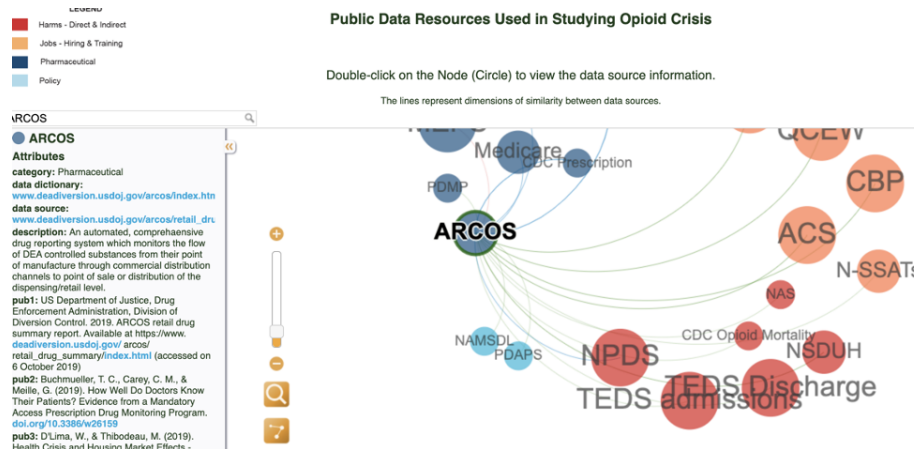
LEGEND

Harms - Direct & Indirect

Jobs - Hiring & Training

Pharmaceutical

Policy

Public Data Resources Used in Studying Opioid Crisis

Double-click on the Node (Circle) to view the data source information.

The lines represent dimensions of similarity between data sources.

ARCOS

ARCOS

Attributes

category: Pharmaceutical

data dictionary: www.deadiversion.usdoj.gov/arcos/index.htm

data source: www.deadiversion.usdoj.gov/arcos/retail_dru

description: An automated, comprehaensive drug reporting system which monitors the flow of DEA controlled substances from their point of manufacture through commercial distribution channels to point of sale or distribution of the dispensing/retail level.

pub1: US Department of Justice, Drug Enforcement Administration, Division of Diversion Control. 2019. ARCOS retail drug summary report. Available at https://www.deadiversion.usdoj.gov/ arcos/ retail_drug_summary/index.html (accessed on 6 October 2019)

pub2: Buchmueller, T. C., Carey, C. M., & Meille, G. (2019). How Well Do Doctors Know Their Patients? Evidence from a Mandatory Access Prescription Drug Monitoring Program. doi.org/10.3386/w26159

pub3: D'Lima, W., & Thibodeau, M. (2019). Health Crisis and Housing Market Effects -

Medicare

CDC Prescription

PDMP

ARCOS

QCEW

CBP

ACS

N-SSATs

NAS

CDC Opioid Mortality

NSDUH

NAMSDL

PDAPS

NPDS

TEDS Discharge

TEDS admissions